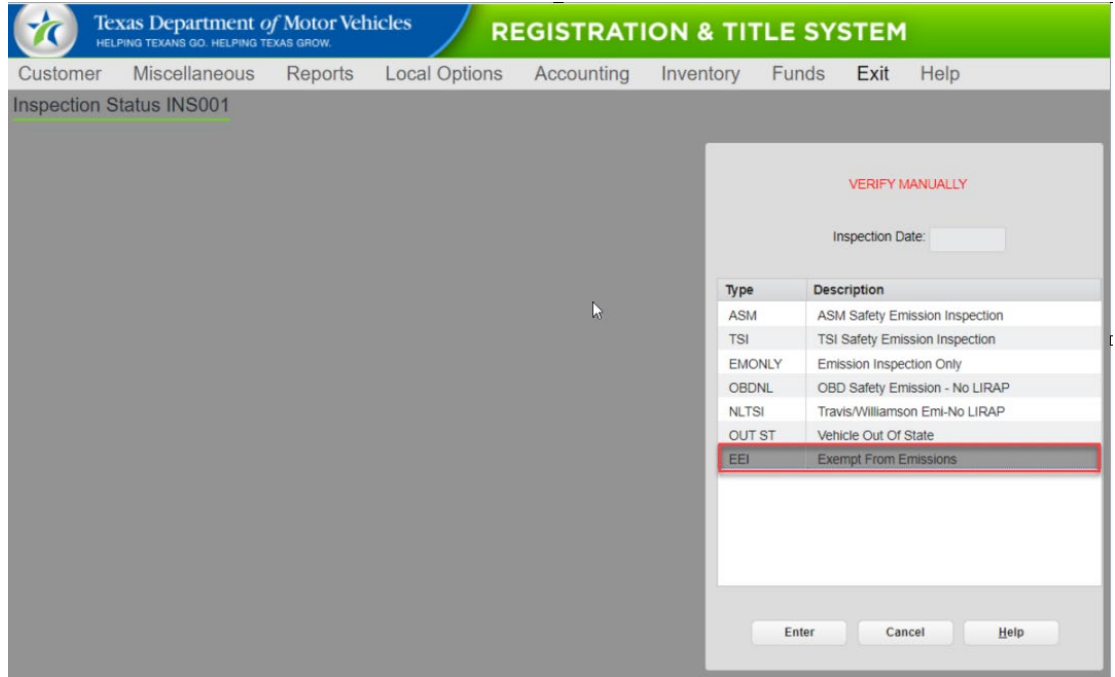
Texas Department of Motor Vehicles
HELPING TEXANS GO. HELPING TEXAS GROW.

REGISTRATION & TITLE SYSTEM

Customer Miscellaneous Reports Local Options Accounting Inventory Funds Exit Help

Inspection Status INS001

VERIFY MANUALLY

Inspection Date:

| Type | Description |
|---|---|
| ASM | ASM Safety Emission Inspection |
| TSI | TSI Safety Emission Inspection |
| EMONLY | Emission Inspection Only |
| OBDNL | OBD Safety Emission - No LIRAP |
| NLTSI | Travis/Williamson Emi-No LIRAP |
| OUT ST | Vehicle Out Of State |
| EEI | Exempt From Emissions |

Enter Cancel Help